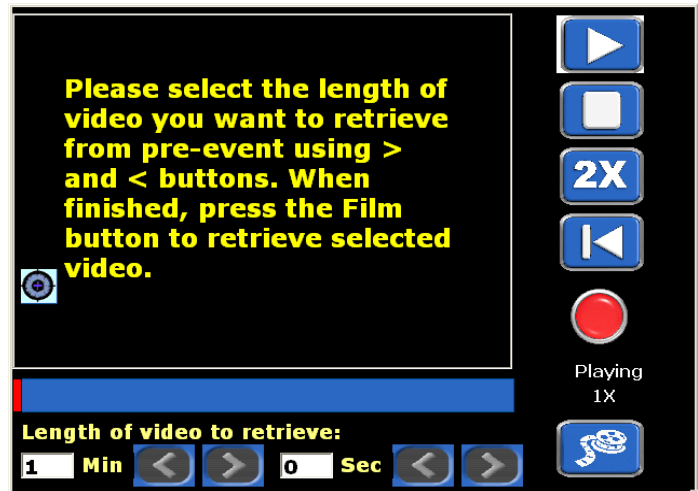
Please select the length of video you want to retrieve from pre-event using > and < buttons. When finished, press the Film button to retrieve selected video.

2X

Playing
1X

Length of video to retrieve:
1 Min 0 Sec